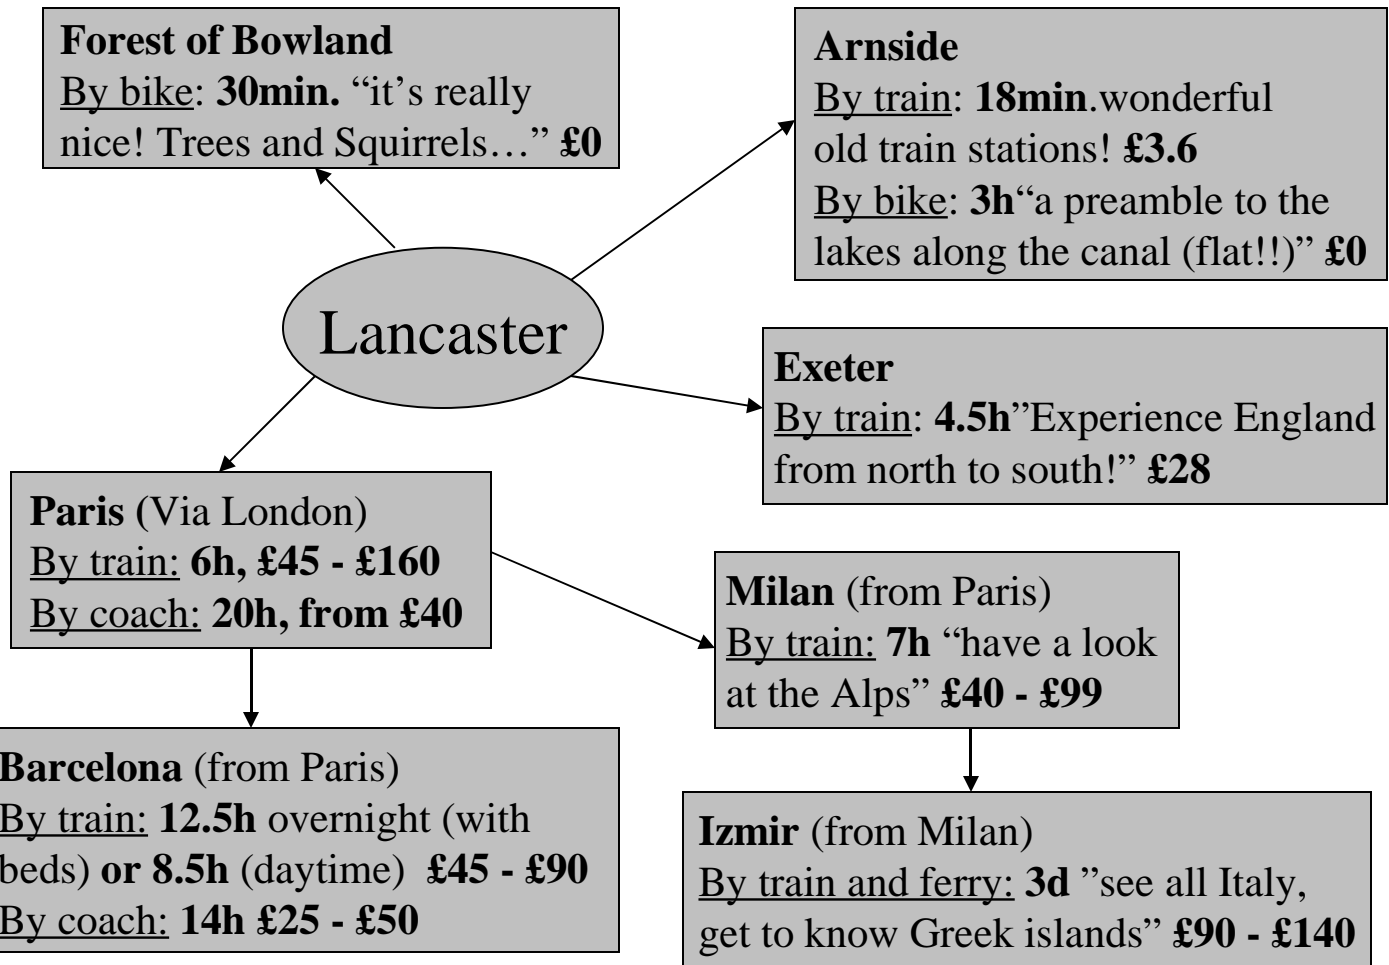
Forest of Bowland
By bike: 30min. “it’s really nice! Trees and Squirrels…” £0

Arnside
By train: 18min.wonderful old train stations! £3.6
By bike: 3h“a preamble to the lakes along the canal (flat!!)” £0

Lancaster

Exeter
By train: 4.5h”Experience England from north to south!” £28

Paris (Via London)
By train: 6h, £45 - £160
By coach: 20h, from £40

Milan (from Paris)
By train: 7h “have a look at the Alps” £40 - £99

Barcelona (from Paris)
By train: 12.5h overnight (with beds) or 8.5h (daytime) £45 - £90
By coach: 14h £25 - £50

Izmir (from Milan)
By train and ferry: 3d ”see all Italy, get to know Greek islands” £90 - £140